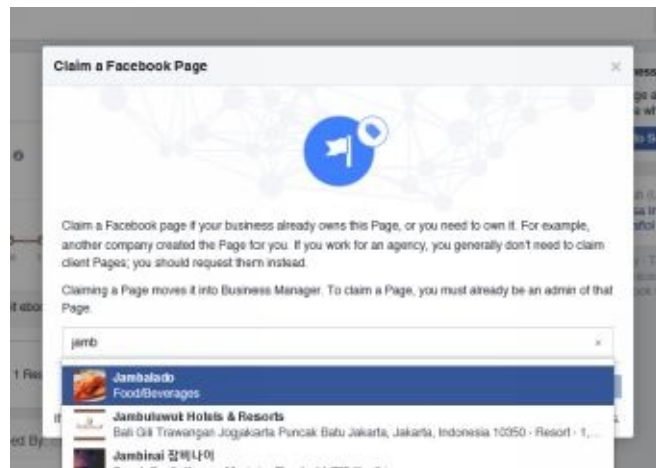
Claim a Facebook Page

×

Claim a Facebook page if your business already owns this Page, or you need to own it. For example, another company created the Page for you. If you work for an agency, you generally don't need to claim client Pages; you should request them instead.

Claiming a Page moves it into Business Manager. To claim a Page, you must already be an admin of that Page.

jamb

×

Jambalado
Food/Beverages

Jambuluwuk Hotels & Resorts
Bali Gili Trawangan Jogjakarta Puncak Batu Jakarta, Jakarta, Indonesia 10350 · Resort · 1,...

Jambinai 잠비나이
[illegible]